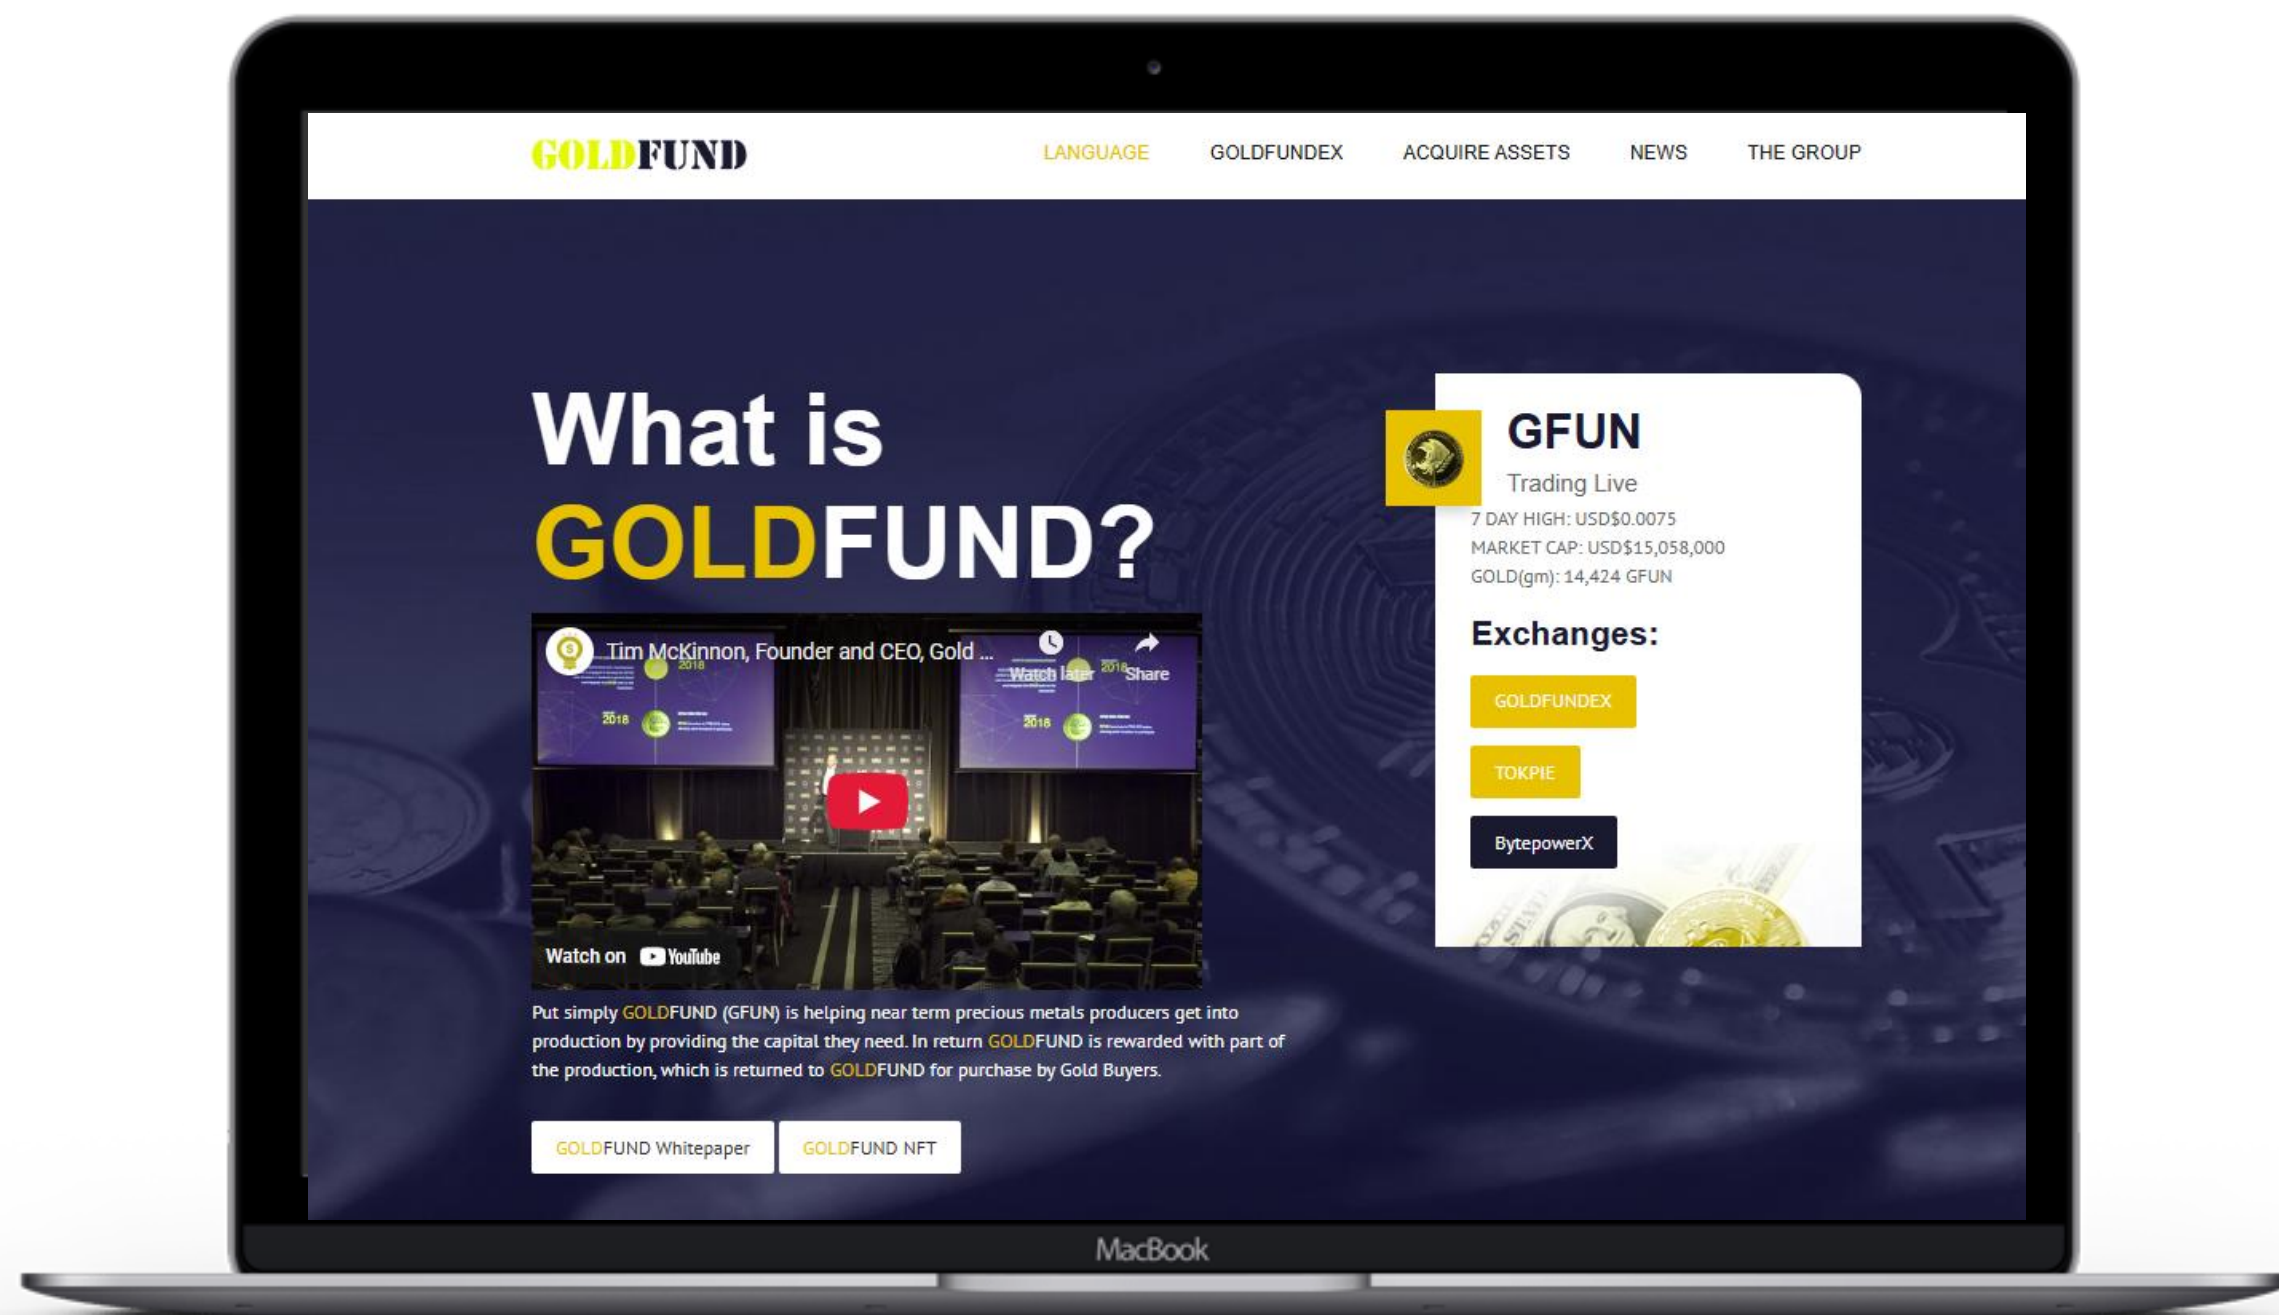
GOLDFUND

LANGUAGE GOLDFUNDEX ACQUIRE ASSETS NEWS THE GROUP

What is GOLDFUND?

Tim McKinnon, Founder and CEO, Gold ...

Watch later Share

2018

2018

Watch on YouTube

Put simply GOLDFUND (GFUN) is helping near term precious metals producers get into production by providing the capital they need. In return GOLDFUND is rewarded with part of the production, which is returned to GOLDFUND for purchase by Gold Buyers.

GOLDFUND Whitepaper GOLDFUND NFT

GFUN
Trading Live
7 DAY HIGH: USD$0.0075
MARKET CAP: USD$15,058,000
GOLD(gm): 14,424 GFUN

Exchanges:

GOLDFUNDEX
TOKPIE
BytepowerX

MacBook